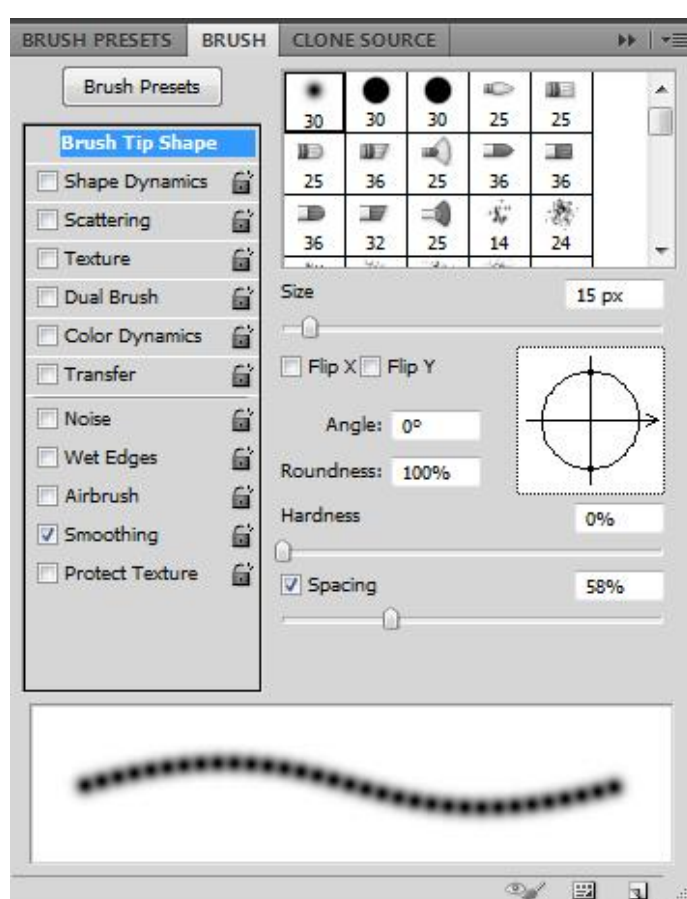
BRUSH PRESETS BRUSH CLONE SOURCE

Brush Presets

Brush Tip Shape
Shape Dynamics
Scattering
Texture
Dual Brush
Color Dynamics
Transfer
Noise
Wet Edges
Airbrush
Smoothing
Protect Texture

| 30 | 30 | 30 | 25 | 25 |
|---|---|---|---|---|
| 25 | 36 | 25 | 36 | 36 |
| 36 | 32 | 25 | 14 | 24 |

Size 15 px

Flip X Flip Y

Angle: 0°

Roundness: 100%

Hardness 0%

Spacing 58%